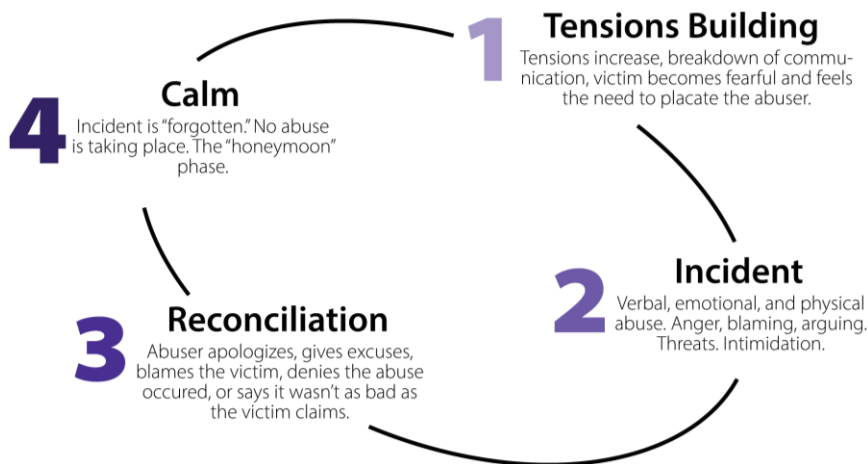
1
Tensions Building
Tensions increase, breakdown of communication, victim becomes fearful and feels the need to placate the abuser.

2
Incident
Verbal, emotional, and physical abuse. Anger, blaming, arguing. Threats. Intimidation.

3
Reconciliation
Abuser apologizes, gives excuses, blames the victim, denies the abuse occured, or says it wasn't as bad as the victim claims.

4
Calm
Incident is "forgotten." No abuse is taking place. The "honeymoon" phase.